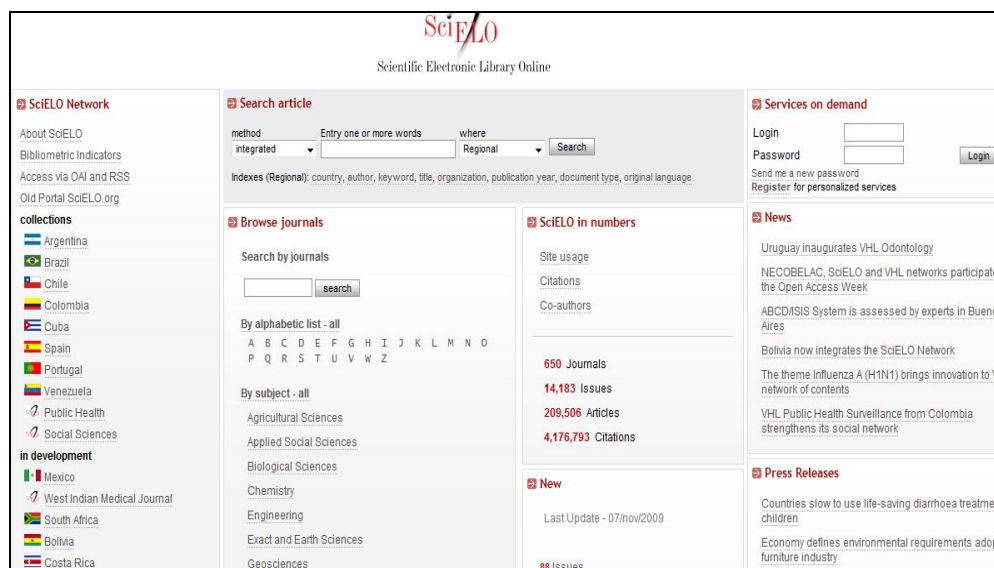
SciELO

Scientific Electronic Library Online

SciELO Network

About SciELO

Bibliometric Indicators

Access via OAI and RSS

Old Portal SciELO.org

collections

Argentina

Brazil

Chile

Colombia

Cuba

Spain

Portugal

Venezuela

Public Health

Social Sciences

in development

Mexico

West Indian Medical Journal

South Africa

Bolivia

Costa Rica

Search article

method

integrated

Entry one or more words

where

Regional

Search

Indexes (Regional): country, author, keyword, title, organization, publication year, document type, original language

Browse journals

Search by journals

search

By alphabetic list - all

A B C D E F G H I J K L M N O P Q R S T U V W Z

By subject - all

Agricultural Sciences

Applied Social Sciences

Biological Sciences

Chemistry

Engineering

Exact and Earth Sciences

Geosciences

SciELO in numbers

Site usage

Citations

Co-authors

650 Journals

14,183 Issues

209,506 Articles

4,176,793 Citations

New

Last Update - 07/nov/2009

88 Issues

Services on demand

Login

Password

Login

Send me a new password

Register for personalized services

News

Uruguay inaugurates VHL Odontology

NECOBELAC, SciELO and VHL networks participat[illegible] the Open Access Week

ABCD/ISIS System is assessed by experts in Buen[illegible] Aires

Bolivia now integrates the SciELO Network

The theme Influenza A (H1N1) brings innovation to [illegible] network of contents

VHL Public Health Surveillance from Colombia strengthens its social network

Press Releases

Countries slow to use life-saving diarrhoea treatme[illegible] children

Economy defines environmental requirements ado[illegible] furniture industry